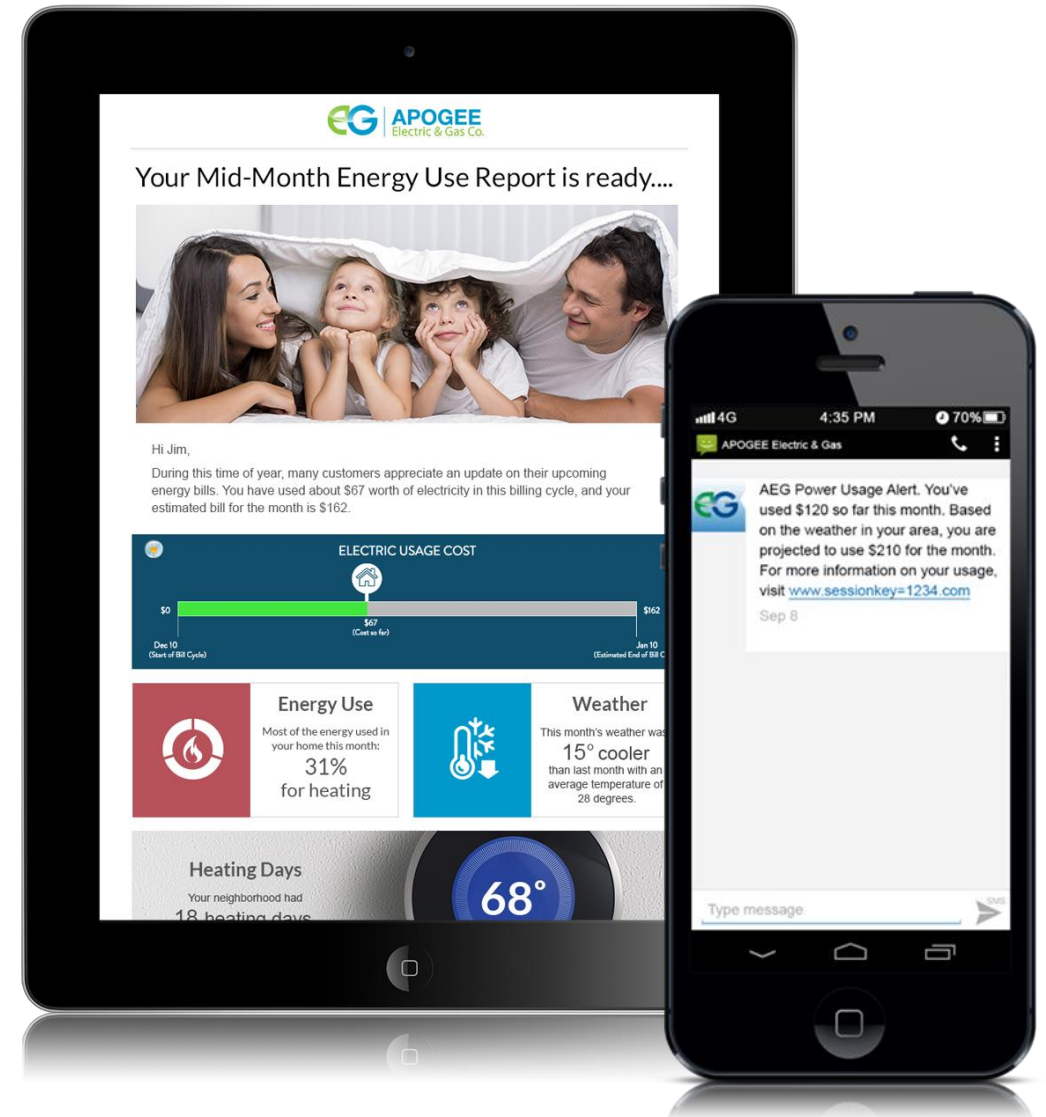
AEG | APOGEE
Electric & Gas Co.

Your Mid-Month Energy Use Report is ready....

Hi Jim,

During this time of year, many customers appreciate an update on their upcoming energy bills. You have used about $67 worth of electricity in this billing cycle, and your estimated bill for the month is $162.

ELECTRIC USAGE COST

$0 $162

$67
(Cost so far)

Dec 10
(Start of Bill Cycle)

Jan 10
(Estimated End of Bill C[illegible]

Energy Use

Most of the energy used in your home this month:
31%
for heating

Weather

This month's weather was
15° cooler
than last month with an average temperature of 28 degrees.

Heating Days

Your neighborhood had
18 heating days

68°

4G 4:35 PM 70%

APOGEE Electric & Gas

AEG Power Usage Alert. You've used $120 so far this month. Based on the weather in your area, you are projected to use $210 for the month. For more information on your usage, visit www.sessionkey=1234.com

Sep 8

Type message

SMS